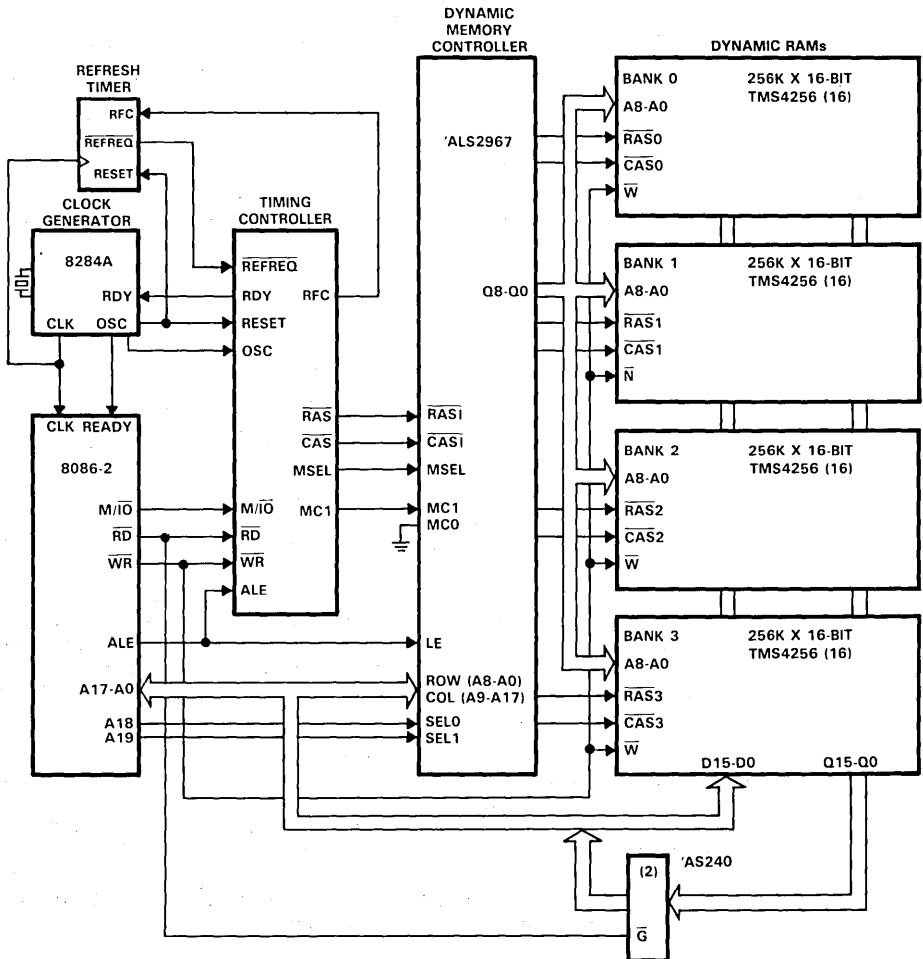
DYNAMIC MEMORY CONTROLLER

DYNAMIC RAMs

REFRESH TIMER

RFC
$\overline{REFREQ}$
RESET

CLOCK GENERATOR

8284A
RDY
CLK OSC

TIMING CONTROLLER

$\overline{REFREQ}$
RDY
RESET
OSC
RFC

$\overline{RAS}$
$\overline{CAS}$
MSEL
MC1

$M/\overline{IO}$
$\overline{RD}$
$\overline{WR}$
ALE

CLK READY

8086-2

$M/\overline{IO}$
$\overline{RD}$
$\overline{WR}$

ALE

A17-A0

A18
A19

'ALS2967

Q8-Q0

$\overline{RAS1}$
$\overline{CAS1}$
MSEL
MC1
MC0

LE

ROW (A8-A0)
COL (A9-A17)
SEL0
SEL1

BANK 0
A8-A0
$\overline{RAS0}$
$\overline{CAS0}$
$\overline{W}$
256K X 16-BIT
TMS4256 (16)

BANK 1
A8-A0
$\overline{RAS1}$
$\overline{CAS1}$
$\overline{N}$
256K X 16-BIT
TMS4256 (16)

BANK 2
A8-A0
$\overline{RAS2}$
$\overline{CAS2}$
$\overline{W}$
256K X 16-BIT
TMS4256 (16)

BANK 3
A8-A0
$\overline{RAS3}$
$\overline{CAS3}$
$\overline{W}$
256K X 16-BIT
TMS4256 (16)

D15-D0
Q15-Q0

'AS240
(2)
$\overline{G}$